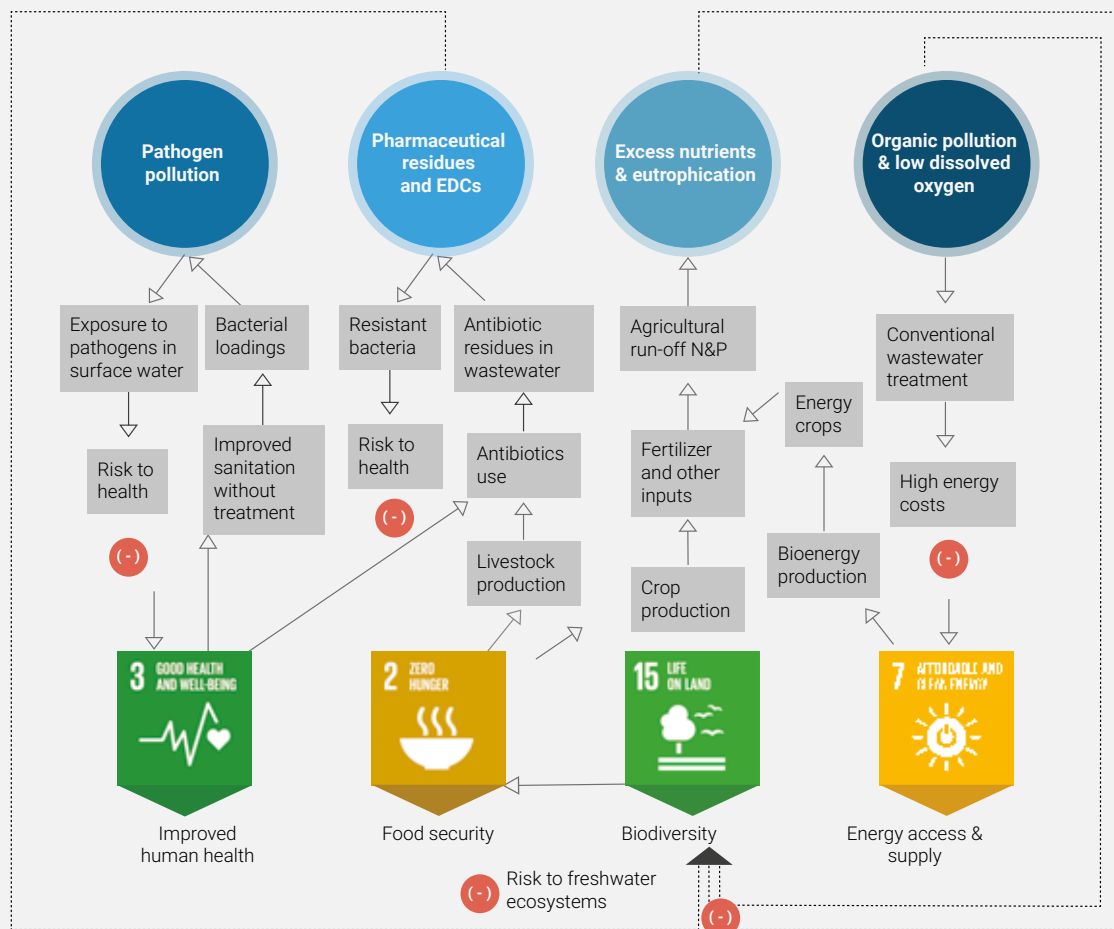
Pathogen pollution

Pharmaceutical residues and EDCs

Excess nutrients & eutrophication

Organic pollution & low dissolved oxygen

Exposure to pathogens in surface water

Bacterial loadings

Resistant bacteria

Antibiotic residues in wastewater

Agricultural run-off N&P

Conventional wastewater treatment

Risk to health

Improved sanitation without treatment

Risk to health

Antibiotics use

Fertilizer and other inputs

Energy crops

High energy costs

(-)

(-)

Livestock production

Crop production

Bioenergy production

(-)

3 GOOD HEALTH AND WELL-BEING

2 ZERO HUNGER

15 LIFE ON LAND

7 AFFORDABLE AND CLEAN ENERGY

Improved human health

Food security

Biodiversity

Energy access & supply

(-) Risk to freshwater ecosystems

(-)